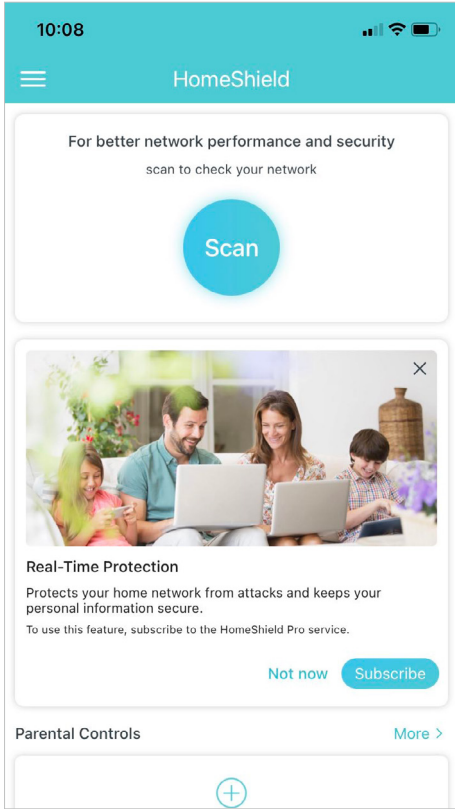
10:08

HomeShield

For better network performance and security

scan to check your network

Scan

Real-Time Protection

Protects your home network from attacks and keeps your personal information secure.

To use this feature, subscribe to the HomeShield Pro service.

Not now

Subscribe

Parental Controls

More >